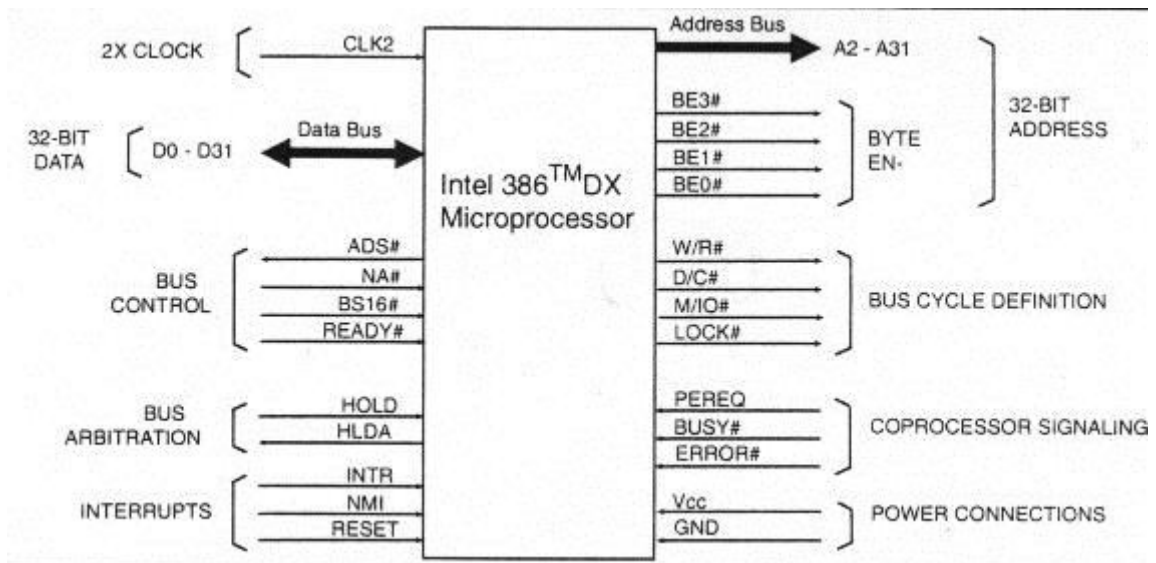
2X CLOCK
CLK2
Address Bus
A2 - A31
32-BIT DATA
D0 - D31
Data Bus
Intel 386$^{TM}$DX Microprocessor
BE3#
BE2#
BE1#
BE0#
BYTE EN-
32-BIT ADDRESS
BUS CONTROL
ADS#
NA#
BS16#
READY#
W/R#
D/C#
M/IO#
LOCK#
BUS CYCLE DEFINITION
BUS ARBITRATION
HOLD
HLDA
PEREQ
BUSY#
ERROR#
COPROCESSOR SIGNALING
INTERRUPTS
INTR
NMI
RESET
Vcc
GND
POWER CONNECTIONS